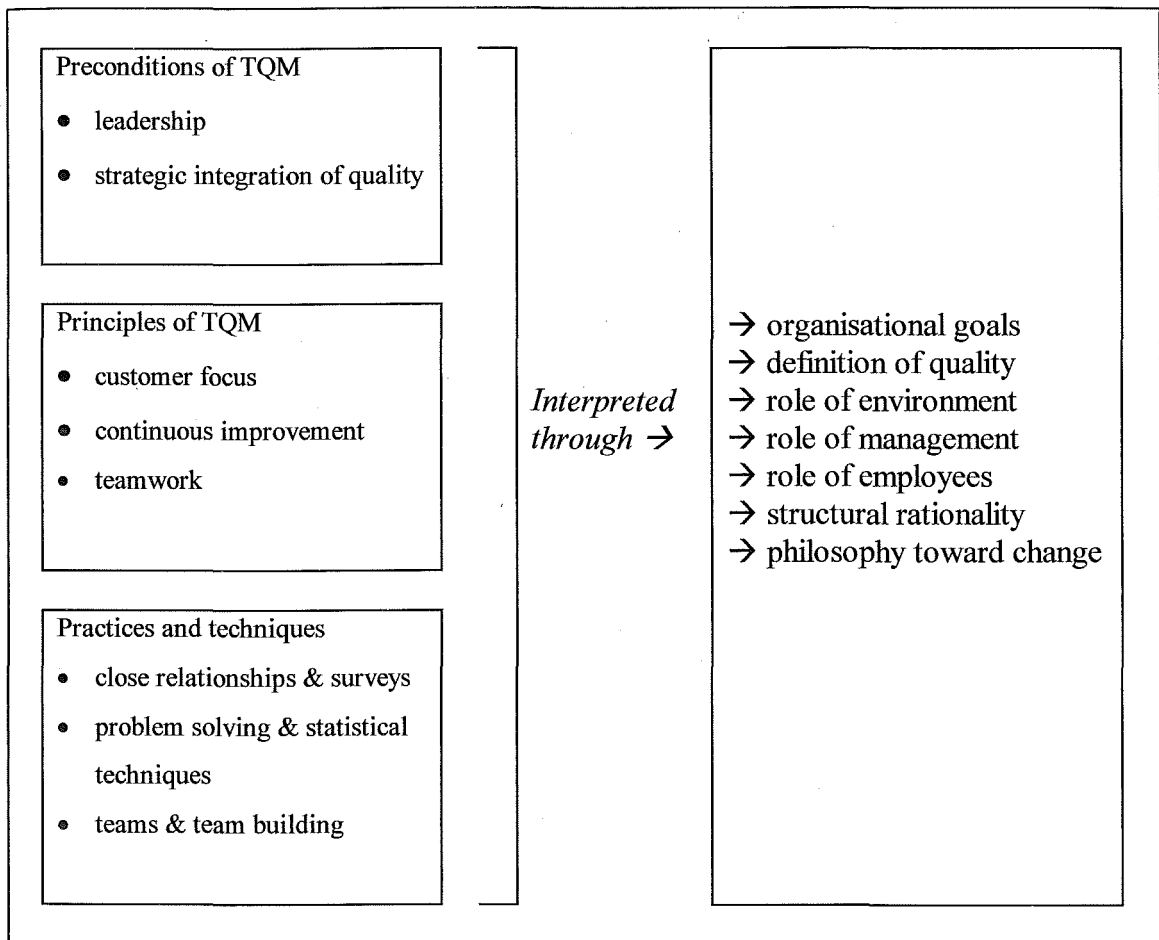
Preconditions of TQM

- leadership
- strategic integration of quality

Principles of TQM

- customer focus
- continuous improvement
- teamwork

Practices and techniques

- close relationships & surveys
- problem solving & statistical techniques
- teams & team building

*Interpreted through* →

→ organisational goals
→ definition of quality
→ role of environment
→ role of management
→ role of employees
→ structural rationality
→ philosophy toward change